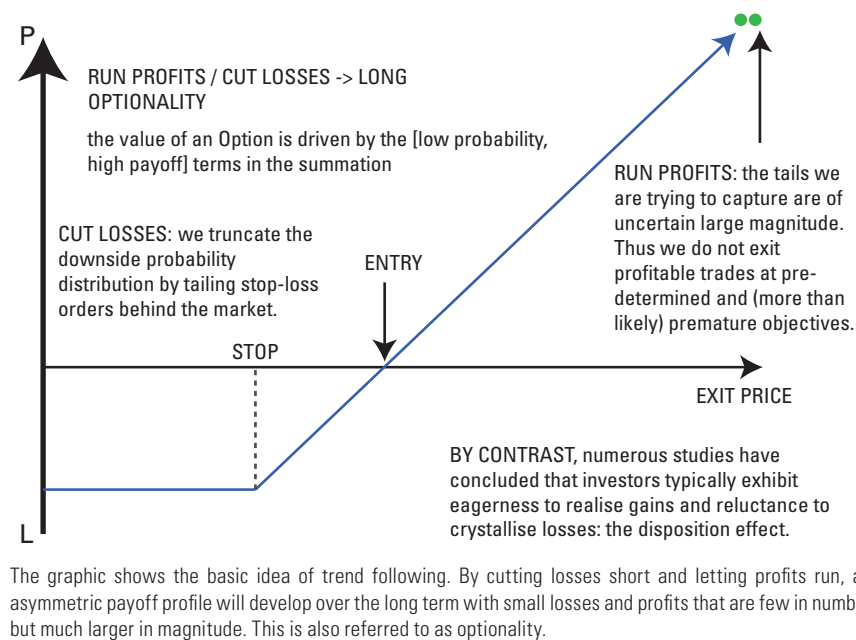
P

RUN PROFITS / CUT LOSSES -> LONG OPTIONALITY

the value of an Option is driven by the [low probability, high payoff] terms in the summation

RUN PROFITS: the tails we are trying to capture are of uncertain large magnitude. Thus we do not exit profitable trades at predetermined and (more than likely) premature objectives.

CUT LOSSES: we truncate the downside probability distribution by tailing stop-loss orders behind the market.

ENTRY

STOP

EXIT PRICE

BY CONTRAST, numerous studies have concluded that investors typically exhibit eagerness to realise gains and reluctance to crystallise losses: the disposition effect.

L

The graphic shows the basic idea of trend following. By cutting losses short and letting profits run, a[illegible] asymmetric payoff profile will develop over the long term with small losses and profits that are few in numb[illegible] but much larger in magnitude. This is also referred to as optionality.